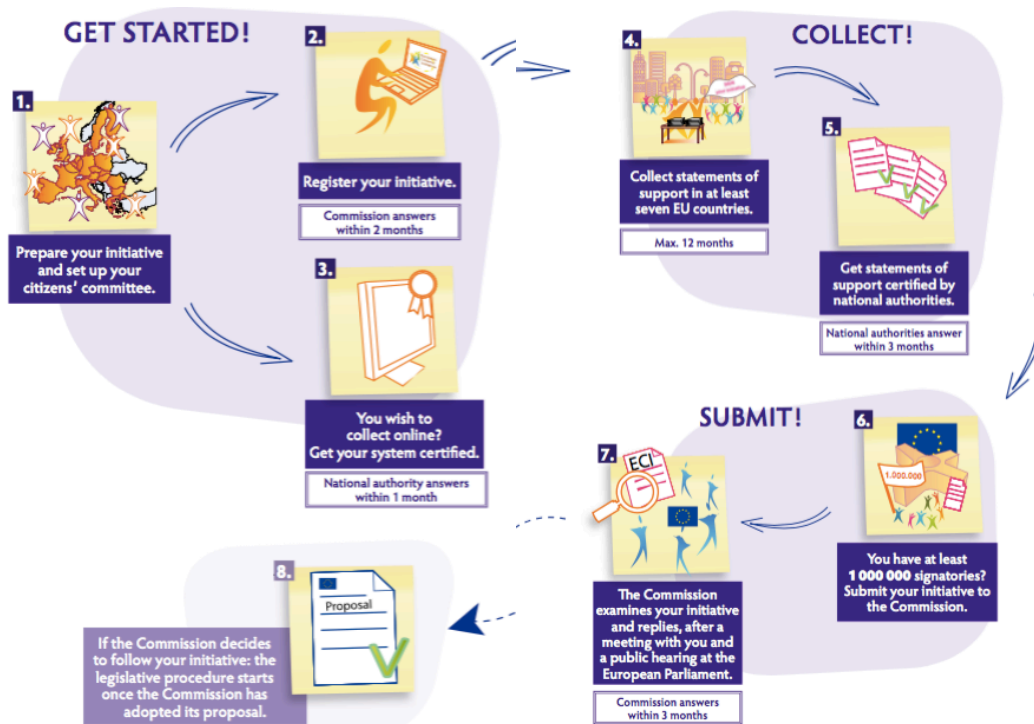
GET STARTED!

1.

Prepare your initiative and set up your citizens' committee.

2.

Register your initiative.

Commission answers within 2 months

3.

You wish to collect online? Get your system certified.

National authority answers within 1 month

COLLECT!

4.

Collect statements of support in at least seven EU countries.

Max. 12 months

5.

Get statements of support certified by national authorities.

National authorities answer within 3 months

SUBMIT!

6.

1.000.000

You have at least 1 000 000 signatories? Submit your initiative to the Commission.

7.

ECI

The Commission examines your initiative and replies, after a meeting with you and a public hearing at the European Parliament.

Commission answers within 3 months

8.

Proposal

If the Commission decides to follow your initiative: the legislative procedure starts once the Commission has adopted its proposal.